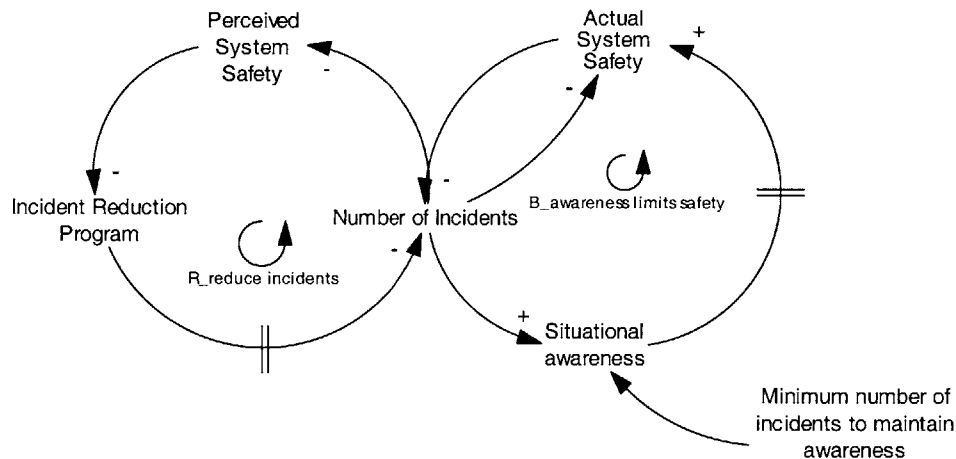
Perceived System Safety

Actual System Safety

+

-

-

-

Incident Reduction Program

-

Number of Incidents

B_awareness limits safety

R_reduce incidents

-

+

Situational awareness

Minimum number of incidents to maintain awareness